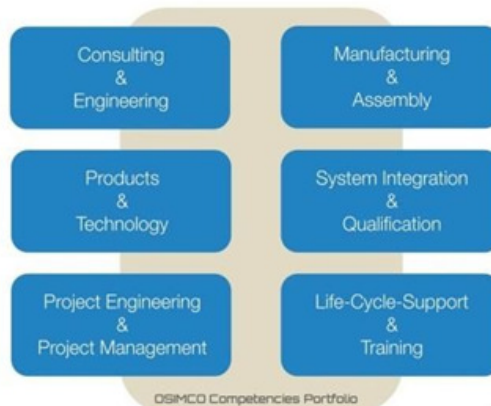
Consulting
&
Engineering

Manufacturing
&
Assembly

Products
&
Technology

System Integration
&
Qualification

Project Engineering
&
Project Management

Life-Cycle-Support
&
Training

OSIMCO Competencies Portfolio